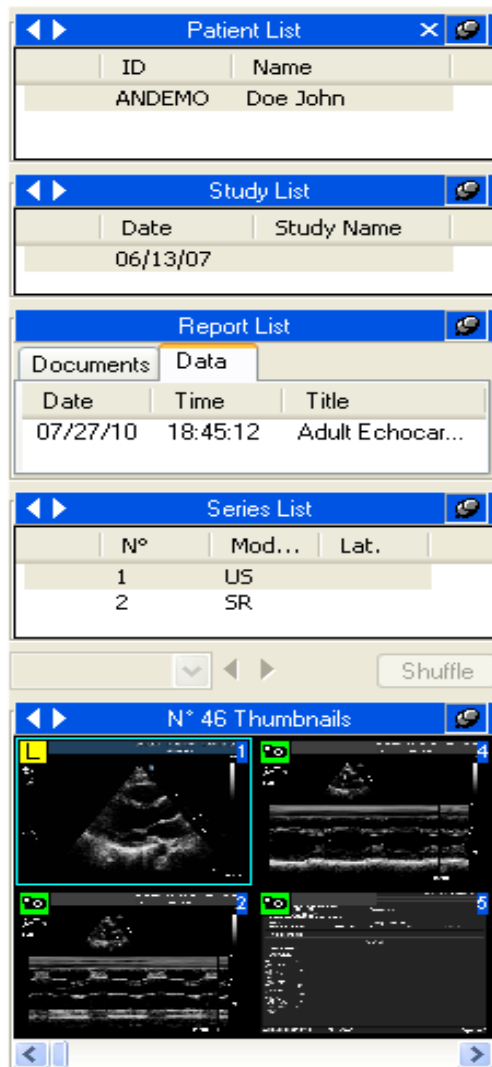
Patient List

| ID | Name |
|---|---|
| ANDEMO | Doe John |

Study List

| Date | Study Name |
|---|---|
| 06/13/07 | |

Report List

Documents Data

| Date | Time | Title |
|---|---|---|
| 07/27/10 | 18:45:12 | Adult Echocar... |

Series List

| N° | Mod... | Lat. |
|---|---|---|
| 1 | US | |
| 2 | SR | |

Shuffle

N° 46 Thumbnails

L 1

4

2

5